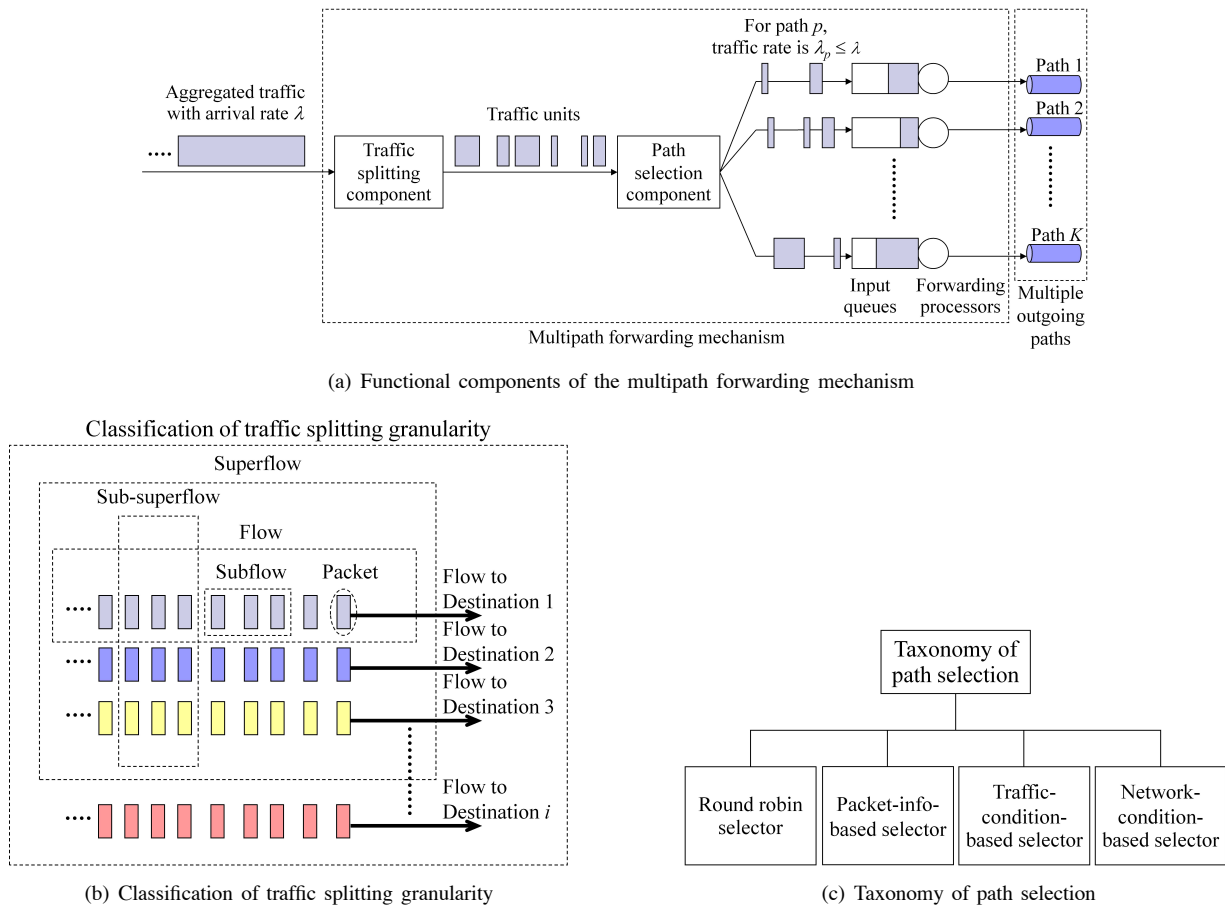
For path $p$, traffic rate is $\lambda_p \leq \lambda$

Aggregated traffic with arrival rate $\lambda$

Traffic units

....

Traffic splitting component

Path selection component

Path 1

Path 2

Path $K$

Input queues

Forwarding processors

Multiple outgoing paths

Multipath forwarding mechanism

(a) Functional components of the multipath forwarding mechanism

Classification of traffic splitting granularity

Superflow

Sub-superflow

Flow

Subflow

Packet

Flow to Destination 1

Flow to Destination 2

Flow to Destination 3

Flow to Destination $i$

....

....

....

....

(b) Classification of traffic splitting granularity

Taxonomy of path selection

Round robin selector

Packet-info-based selector

Traffic-condition-based selector

Network-condition-based selector

(c) Taxonomy of path selection